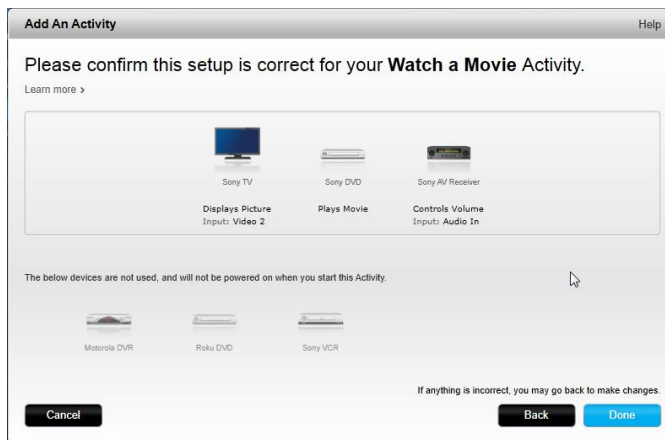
Add An Activity

Help

Please confirm this setup is correct for your **Watch a Movie** Activity.

Learn more ›

Sony TV

Displays Picture
Input: Video 2

Sony DVD

Plays Movie

Sony AV Receiver

Controls Volume
Input: Audio In

The below devices are not used, and will not be powered on when you start this Activity.

Motorola DVR

Roku DVD

Sony VCR

If anything is incorrect, you may go back to make changes.

Cancel

Back

Done